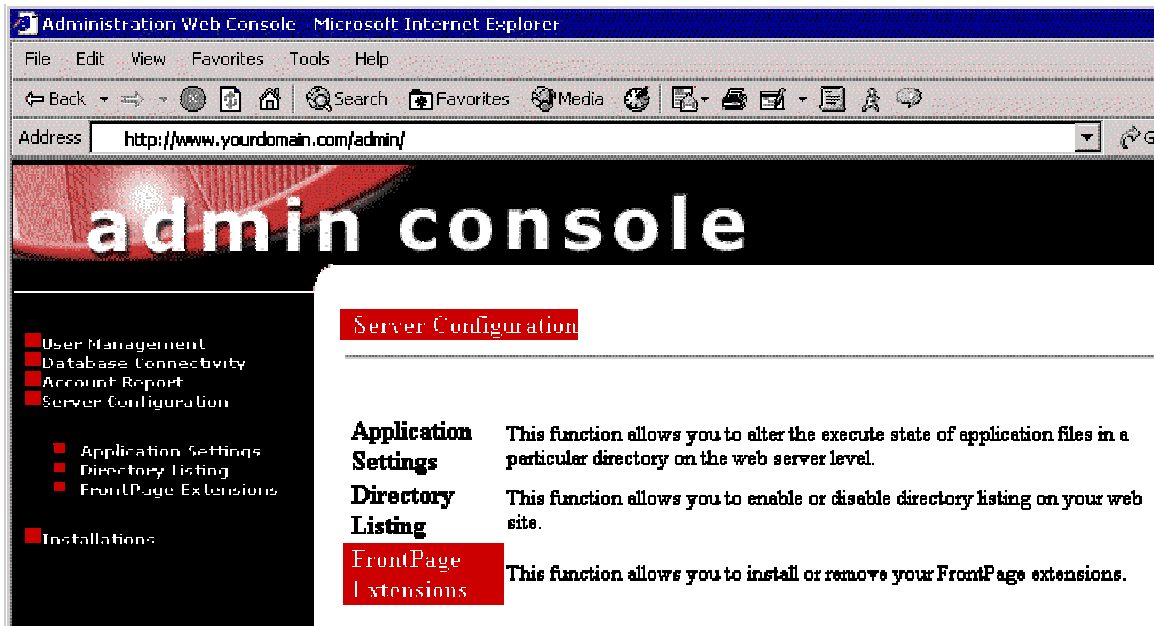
Administration Web Console - Microsoft Internet Explorer

File Edit View Favorites Tools Help

Back Search Favorites Media

Address http://www.yourdomain.com/admin/

admin console

User Management
Database Connectivity
Account Report
Server Configuration

Application Settings
Directory Listing
FrontPage Extensions

Installations

Server Configuration

| | |
|---|---|
| Application Settings | This function allows you to alter the execute state of application files in a particular directory on the web server level. |
| Directory Listing | This function allows you to enable or disable directory listing on your web site. |
| FrontPage Extensions | This function allows you to install or remove your FrontPage extensions. |